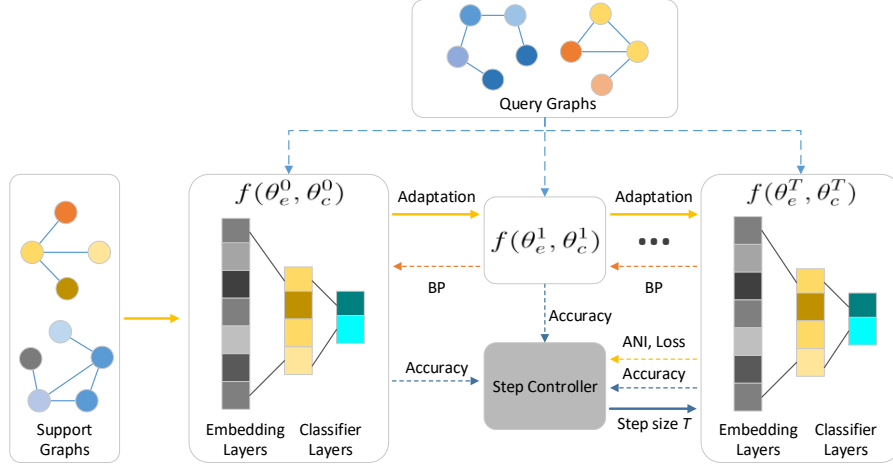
Query Graphs

$f(\theta_e^0, \theta_c^0)$

Adaptation

$f(\theta_e^1, \theta_c^1)$

Adaptation

•••

$f(\theta_e^T, \theta_c^T)$

BP

BP

Accuracy

ANI, Loss

Accuracy

Accuracy

Step Controller

Step size $T$

Support Graphs

Embedding Layers

Classifier Layers

Embedding Layers

Classifier Layers